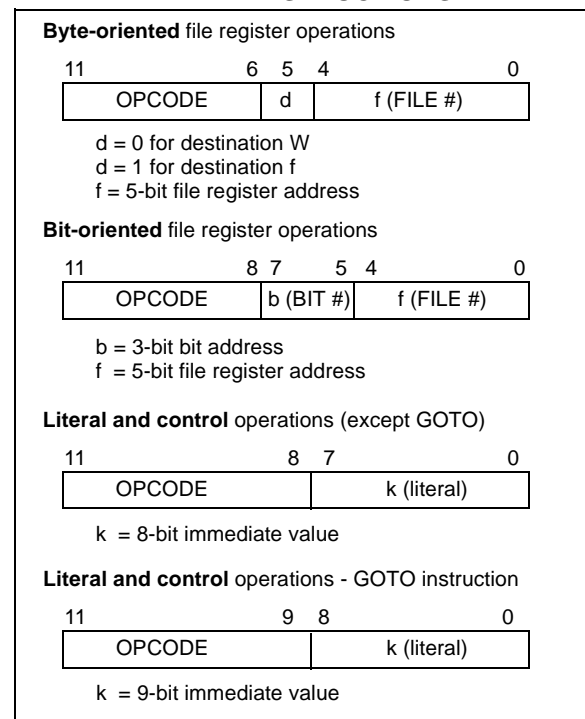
**Byte-oriented** file register operations

| 11 6 | 5 | 4 0 |
|---|---|---|
| OPCODE | d | f (FILE #) |

d = 0 for destination W
d = 1 for destination f
f = 5-bit file register address

**Bit-oriented** file register operations

| 11 8 | 7 5 | 4 0 |
|---|---|---|
| OPCODE | b (BIT #) | f (FILE #) |

b = 3-bit bit address
f = 5-bit file register address

**Literal and control** operations (except GOTO)

| 11 8 | 7 0 |
|---|---|
| OPCODE | k (literal) |

k = 8-bit immediate value

**Literal and control** operations - GOTO instruction

| 11 9 | 8 0 |
|---|---|
| OPCODE | k (literal) |

k = 9-bit immediate value